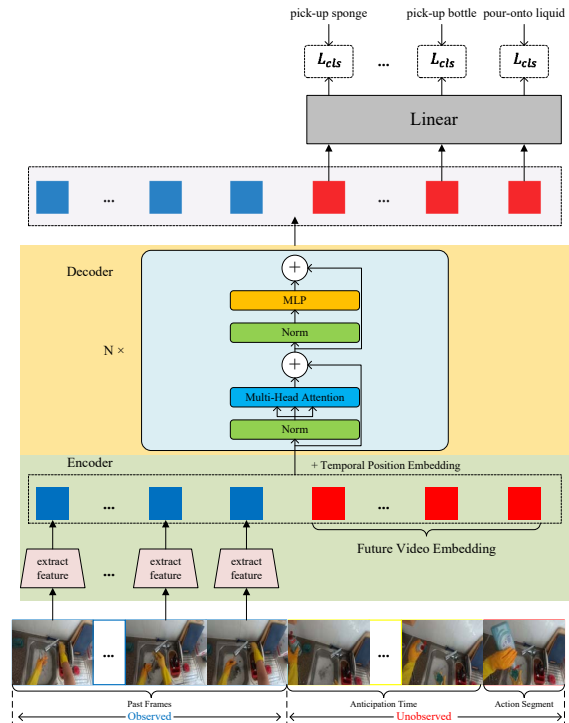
pick-up sponge

pick-up bottle

pour-onto liquid

$L_{cls}$

...

$L_{cls}$

$L_{cls}$

Linear

...

...

Decoder

N ×

MLP

Norm

Multi-Head Attention

Norm

Encoder

+ Temporal Position Embedding

...

...

Future Video Embedding

extract feature

...

extract feature

extract feature

...

...

Past Frames

Observed

Anticipation Time

Unobserved

Action Segment